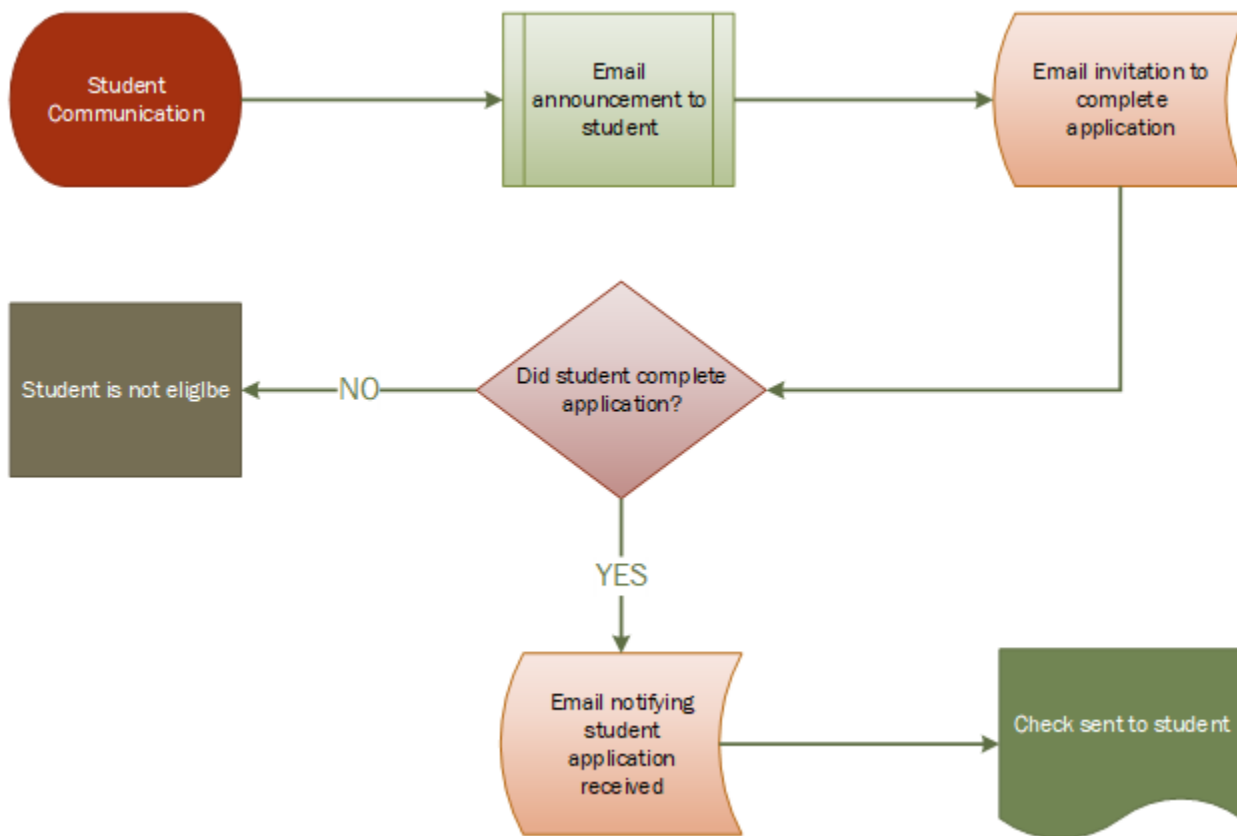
Student Communication

Email announcement to student

Email invitation to complete application

Did student complete application?

NO

Student is not eliglbe

YES

Email notifying student application received

Check sent to student